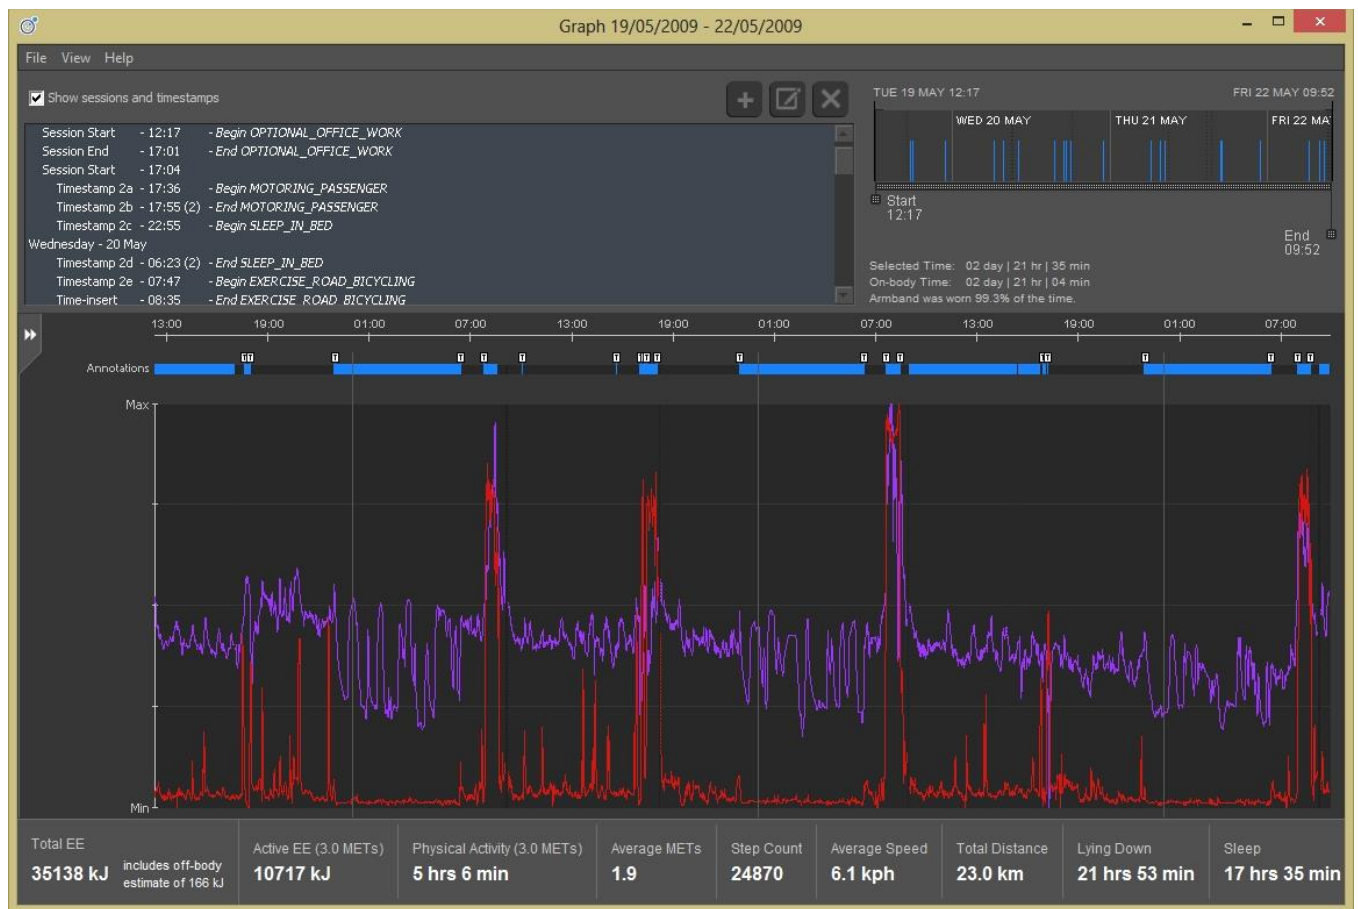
Graph 19/05/2009 - 22/05/2009

File View Help

Show sessions and timestamps

| | | |
|---|---|---|
| Session Start | - 12:17 | - Begin OPTIONAL_OFFICE_WORK |
| Session End | - 17:01 | - End OPTIONAL_OFFICE_WORK |
| Session Start | - 17:04 | |
| Timestamp 2a | - 17:36 | - Begin MOTORING_PASSENGER |
| Timestamp 2b | - 17:55 (2) | - End MOTORING_PASSENGER |
| Timestamp 2c | - 22:55 | - Begin SLEEP_IN_BED |
| Wednesday - 20 May | | |
| Timestamp 2d | - 06:23 (2) | - End SLEEP_IN_BED |
| Timestamp 2e | - 07:47 | - Begin EXERCISE_ROAD_BICYCLING |
| Time-insert | - 08:35 | - End EXERCISE_ROAD_BICYCLING |

TUE 19 MAY 12:17
FRI 22 MAY 09:52
WED 20 MAY
THU 21 MAY
FRI 22 MA
Start
12:17
End
09:52

Selected Time: 02 day | 21 hr | 35 min
On-body Time: 02 day | 21 hr | 04 min
Armband was worn 99.3% of the time.

13:00 19:00 01:00 07:00 13:00 19:00 01:00 07:00 13:00 19:00 01:00 07:00

Annotations

Max
Min

Total EE
35138 kJ
includes off-body estimate of 166 kJ

Active EE (3.0 METs)
10717 kJ

Physical Activity (3.0 METs)
5 hrs 6 min

Average METs
1.9

Step Count
24870

Average Speed
6.1 kph

Total Distance
23.0 km

Lying Down
21 hrs 53 min

Sleep
17 hrs 35 min